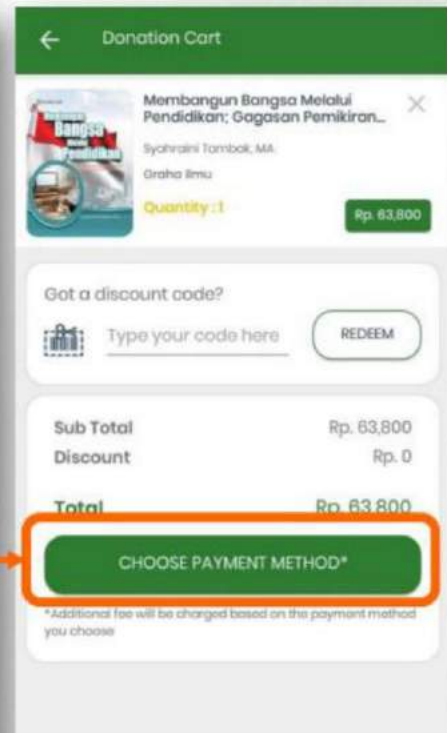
Donation Cart

Membangun Bangsa Melalui Pendidikan; Gagasan Pemikiran...

Syahraini Tambak, MA

Graha Ilmu

Quantity : 1

Rp. 63,800

Got a discount code?

Type your code here

REDEEM

Sub Total Rp. 63,800

Discount Rp. 0

Total Rp. 63,800

CHOOSE PAYMENT METHOD*

*Additional fee will be charged based on the payment method you choose